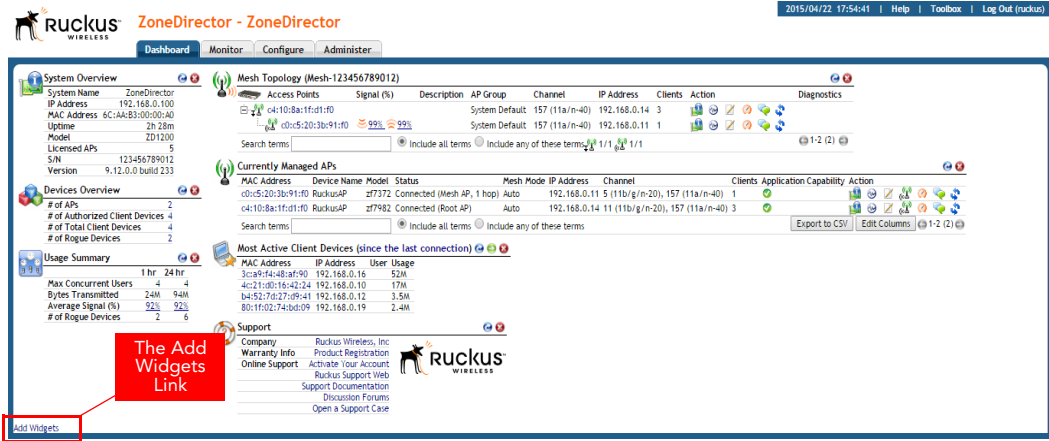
Ruckus WIRELESS

ZoneDirector - ZoneDirector

2015/04/22 17:54:41 | Help | Toolbox | Log Out (ruckus)

Dashboard | Monitor | Configure | Administer

System Overview

| System Name | ZoneDirector |
|---|---|
| IP Address | 192.168.0.100 |
| MAC Address | 6C:AA:B3:00:00:A0 |
| Uptime | 2h 28m |
| Model | ZD1200 |
| Licensed APs | 5 |
| S/N | 123456789012 |
| Version | 9.12.0.0 build 233 |

Devices Overview

| # of APs | 2 |
|---|---|
| # of Authorized Client Devices | 4 |
| # of Total Client Devices | 4 |
| # of Rogue Devices | 2 |

Usage Summary

| | 1 hr | 24 hr |
|---|---|---|
| Max Concurrent Users | 4 | 4 |
| Bytes Transmitted | 24M | 94M |
| Average Signal (%) | 92% | 92% |
| # of Rogue Devices | 2 | 6 |

Mesh Topology (Mesh-123456789012)

| Access Points | Signal (%) | Description | AP Group | Channel | IP Address | Clients | Action | Diagnostics |
|---|---|---|---|---|---|---|---|---|
| c4:10:8a:1f:d1:f0 | | | System Default | 157 (11a/n-40) | 192.168.0.14 | 3 | | |
| c0:c5:20:3b:91:f0 | 99% 99% | | System Default | 157 (11a/n-40) | 192.168.0.11 | 1 | | |

Search terms ◉ Include all terms ○ Include any of these terms 1/1 1/1 1-2 (2)

Currently Managed APs

| MAC Address | Device Name | Model | Status | Mesh Mode | IP Address | Channel | Clients | Application Capability | Action |
|---|---|---|---|---|---|---|---|---|---|
| c0:c5:20:3b:91:f0 | RuckusAP | zf7372 | Connected (Mesh AP, 1 hop) | Auto | 192.168.0.11 | 5 (11b/g/n-20), 157 (11a/n-40) | 1 | | |
| c4:10:8a:1f:d1:f0 | RuckusAP | zf7982 | Connected (Root AP) | Auto | 192.168.0.14 | 11 (11b/g/n-20), 157 (11a/n-40) | 3 | | |

Search terms ◉ Include all terms ○ Include any of these terms Export to CSV Edit Columns 1-2 (2)

Most Active Client Devices (since the last connection)

| MAC Address | IP Address | User | Usage |
|---|---|---|---|
| 3c:a9:f4:48:af:90 | 192.168.0.16 | | 52M |
| 4c:21:d0:16:42:24 | 192.168.0.10 | | 17M |
| b4:52:7d:27:d9:41 | 192.168.0.12 | | 3.5M |
| 80:1f:02:74:bd:09 | 192.168.0.19 | | 2.4M |

Support

| Company | Ruckus Wireless, Inc |
|---|---|
| Warranty Info | Product Registration |
| Online Support | Activate Your Account |
| | Ruckus Support Web |
| | Support Documentation |
| | Discussion Forums |
| | Open a Support Case |

Ruckus WIRELESS

The Add Widgets Link

Add Widgets